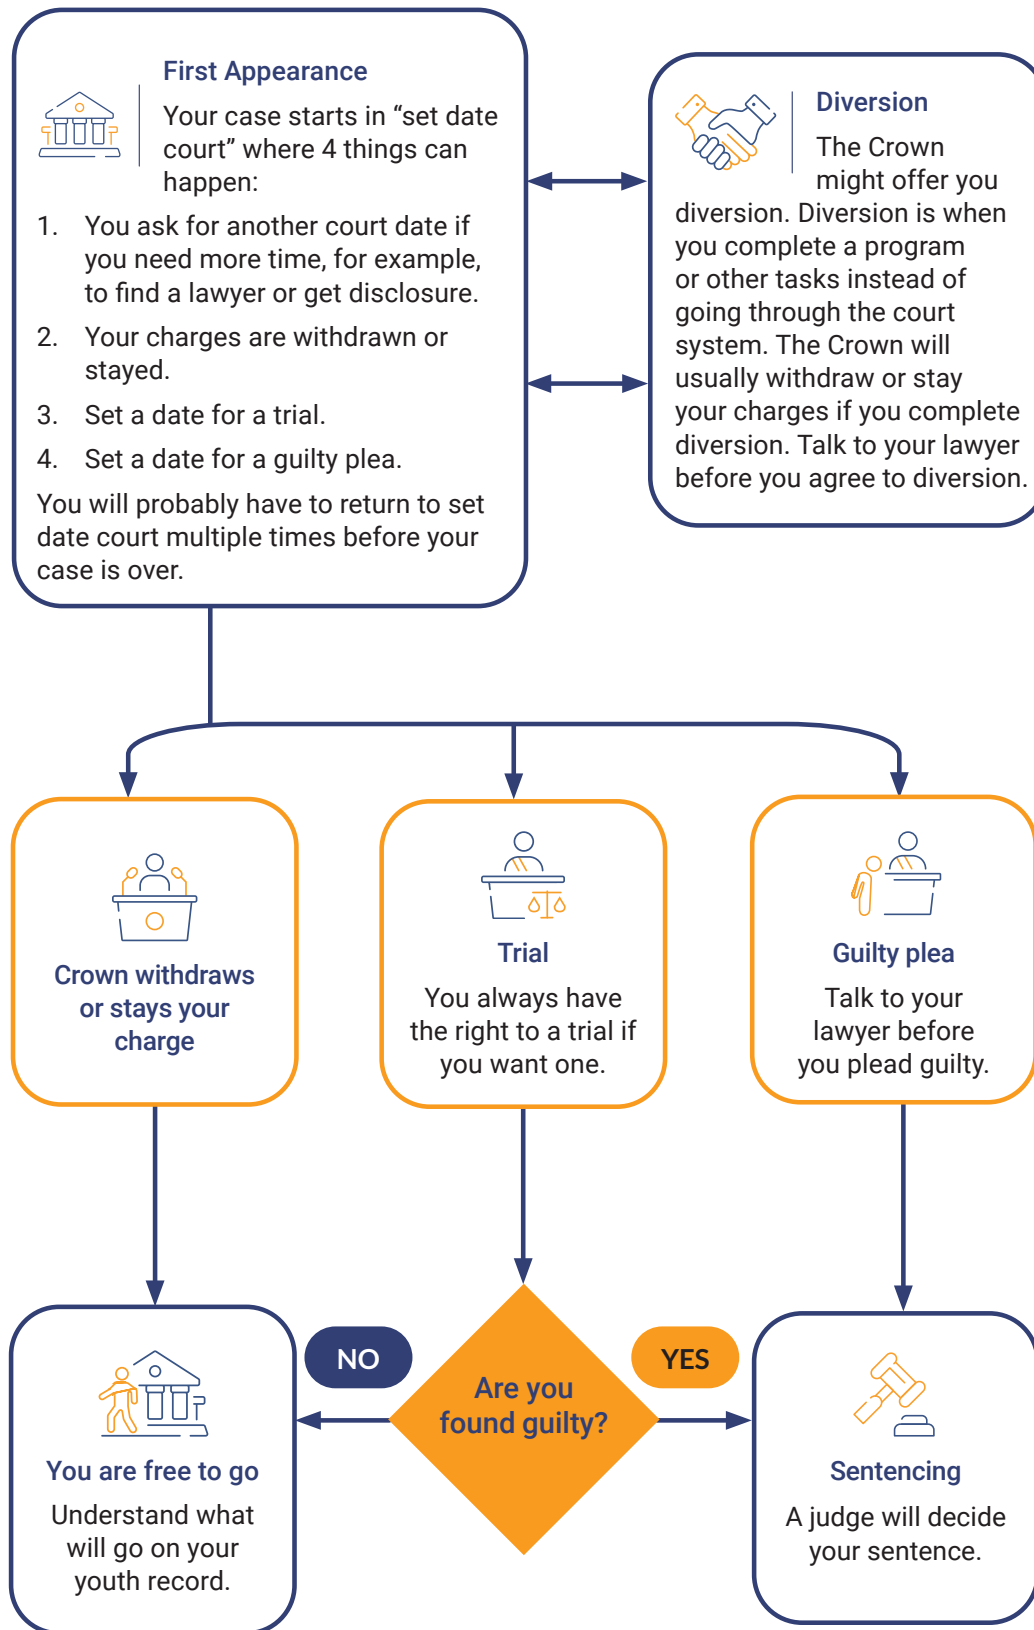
First Appearance

Your case starts in “set date court” where 4 things can happen:

1. You ask for another court date if you need more time, for example, to find a lawyer or get disclosure.

2. Your charges are withdrawn or stayed.

3. Set a date for a trial.

4. Set a date for a guilty plea.

You will probably have to return to set date court multiple times before your case is over.

Diversion

The Crown might offer you diversion. Diversion is when you complete a program or other tasks instead of going through the court system. The Crown will usually withdraw or stay your charges if you complete diversion. Talk to your lawyer before you agree to diversion.

Crown withdraws or stays your charge

Trial

You always have the right to a trial if you want one.

Guilty plea

Talk to your lawyer before you plead guilty.

NO

Are you found guilty?

YES

You are free to go

Understand what will go on your youth record.

Sentencing

A judge will decide your sentence.